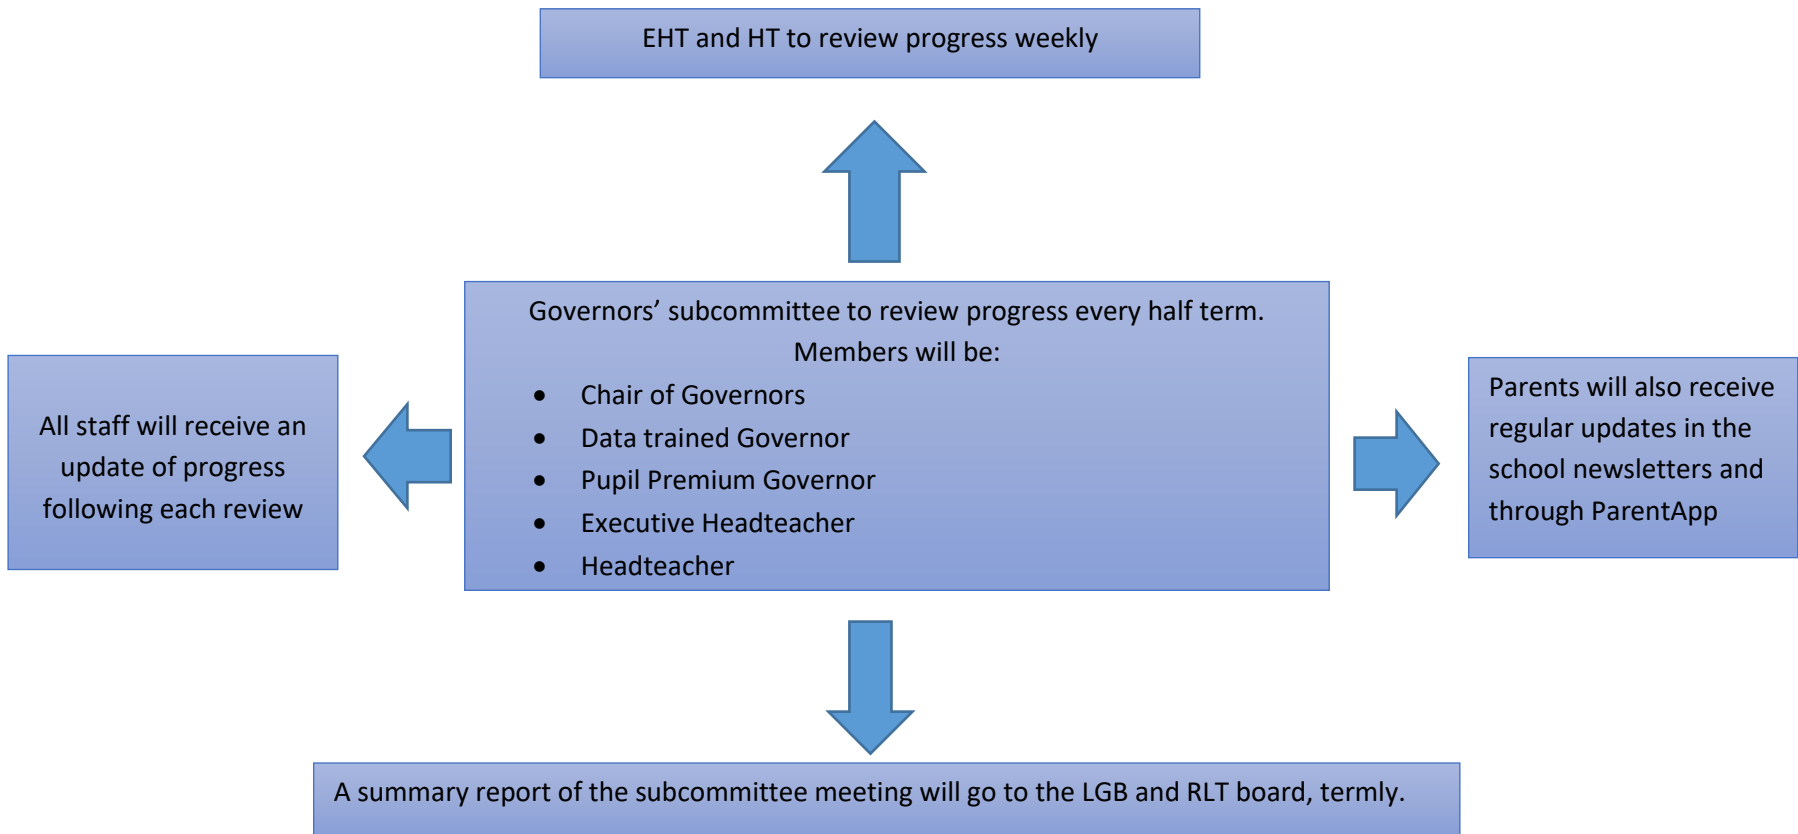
EHT and HT to review progress weekly

Governors’ subcommittee to review progress every half term. Members will be:

- Chair of Governors
- Data trained Governor
- Pupil Premium Governor
- Executive Headteacher
- Headteacher

All staff will receive an update of progress following each review

Parents will also receive regular updates in the school newsletters and through ParentApp

A summary report of the subcommittee meeting will go to the LGB and RLT board, termly.